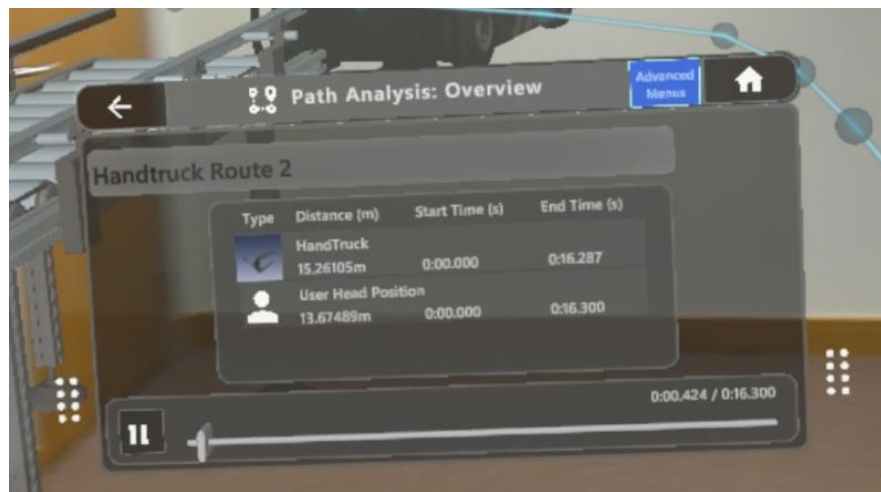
Path Analysis: Overview

Advanced Menus

Handtruck Route 2

| Type | Distance (m) | Start Time (s) | End Time (s) |
|---|---|---|---|
| | HandTruck 15.26105m | 0:00.000 | 0:16.287 |
| | User Head Position 13.67489m | 0:00.000 | 0:16.300 |

0:00.424 / 0:16.300